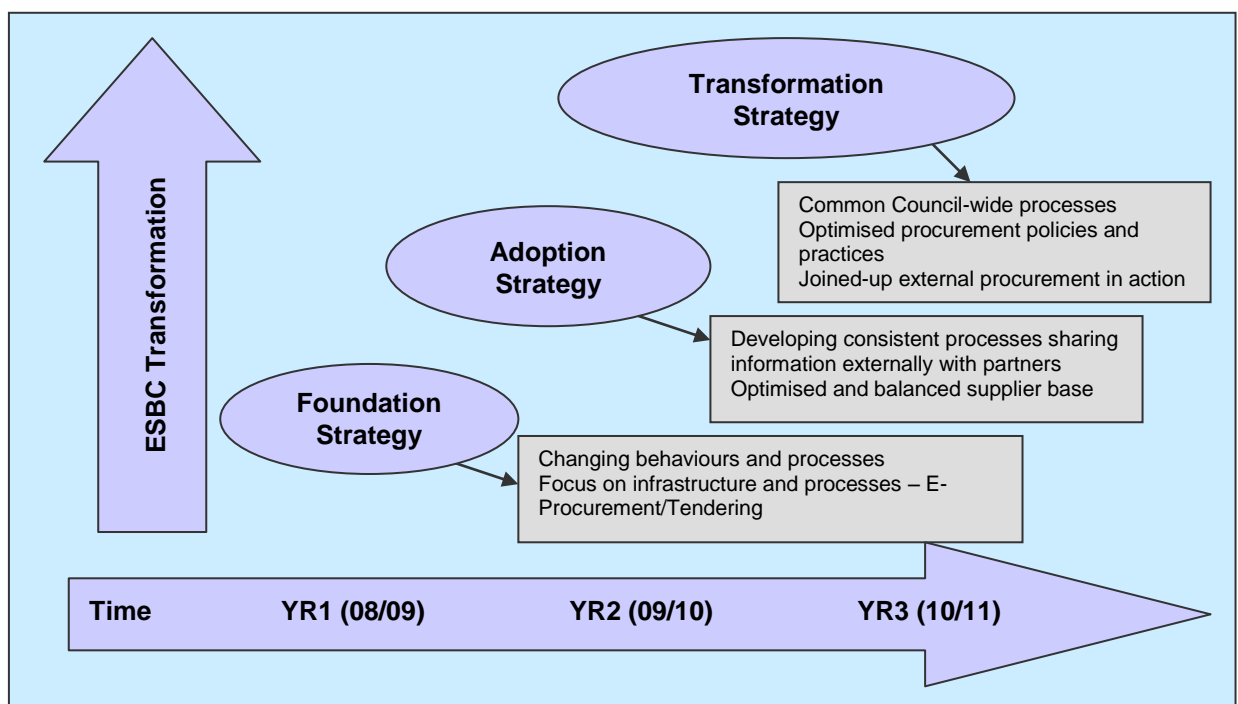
ESBC Transformation

Transformation Strategy

Common Council-wide processes
Optimised procurement policies and practices
Joined-up external procurement in action

Adoption Strategy

Developing consistent processes sharing information externally with partners
Optimised and balanced supplier base

Foundation Strategy

Changing behaviours and processes
Focus on infrastructure and processes – E-Procurement/Tendering

Time YR1 (08/09) YR2 (09/10) YR3 (10/11)